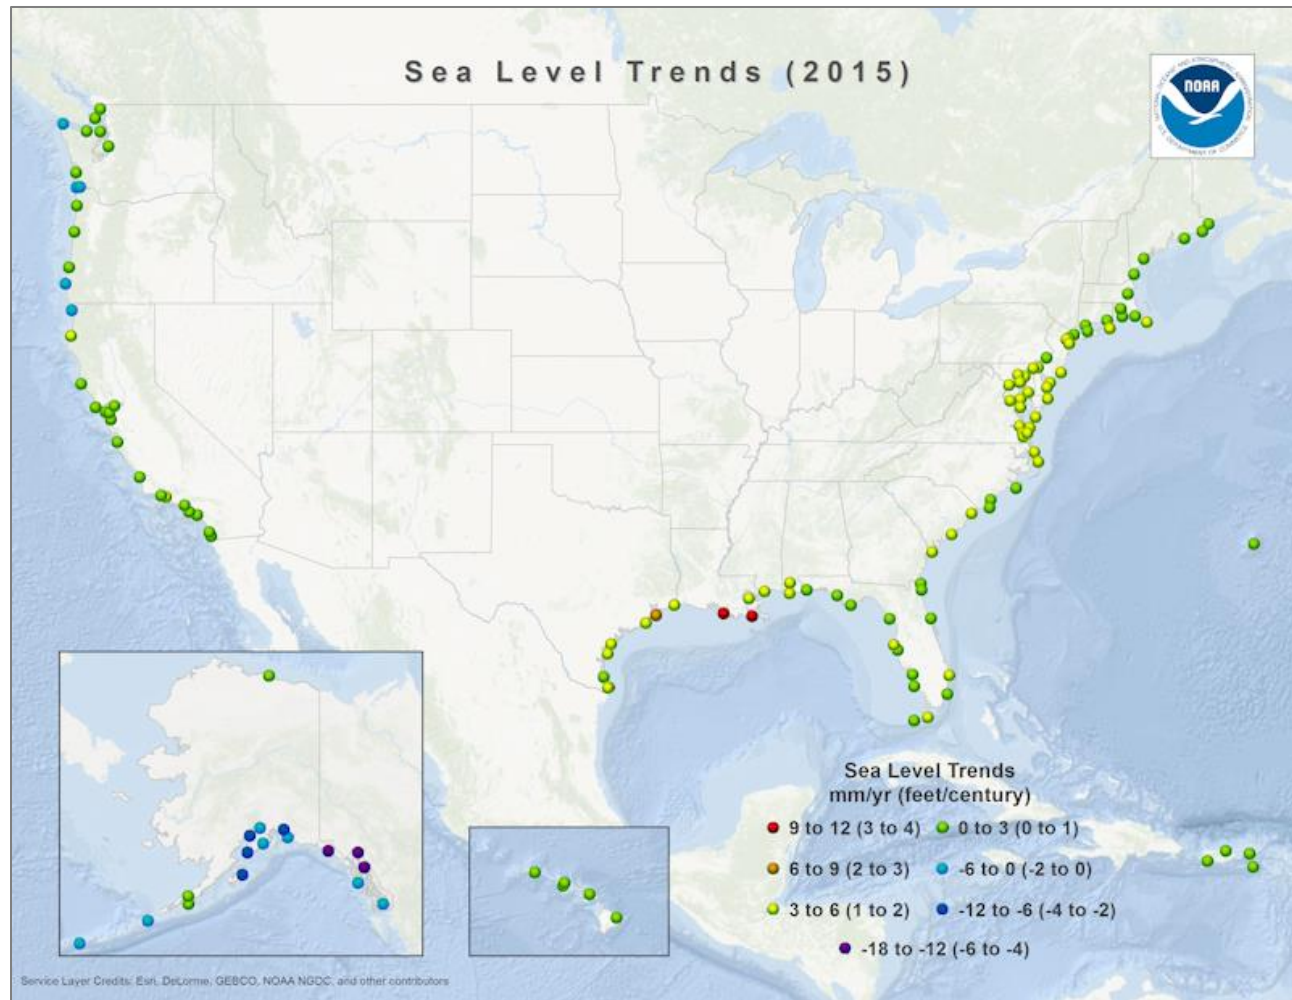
Sea Level Trends (2015)

NOAA
NATIONAL OCEANIC AND ATMOSPHERIC ADMINISTRATION
U.S. DEPARTMENT OF COMMERCE

Sea Level Trends
mm/yr (feet/century)

9 to 12 (3 to 4)
0 to 3 (0 to 1)
6 to 9 (2 to 3)
-6 to 0 (-2 to 0)
3 to 6 (1 to 2)
-12 to -6 (-4 to -2)
-18 to -12 (-6 to -4)

Service Layer Credits: Esri, DeLorme, GEBCO, NOAA NGDC, and other contributors